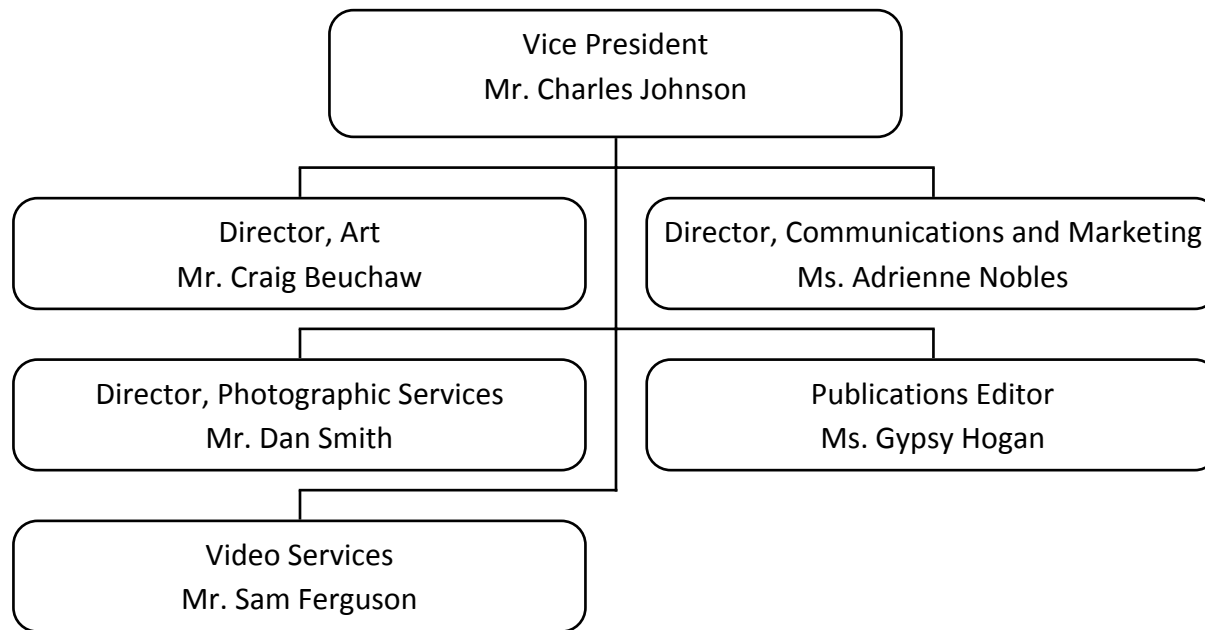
Vice President
Mr. Charles Johnson

Director, Art
Mr. Craig Beuchaw

Director, Communications and Marketing
Ms. Adrienne Nobles

Director, Photographic Services
Mr. Dan Smith

Publications Editor
Ms. Gypsy Hogan

Video Services
Mr. Sam Ferguson